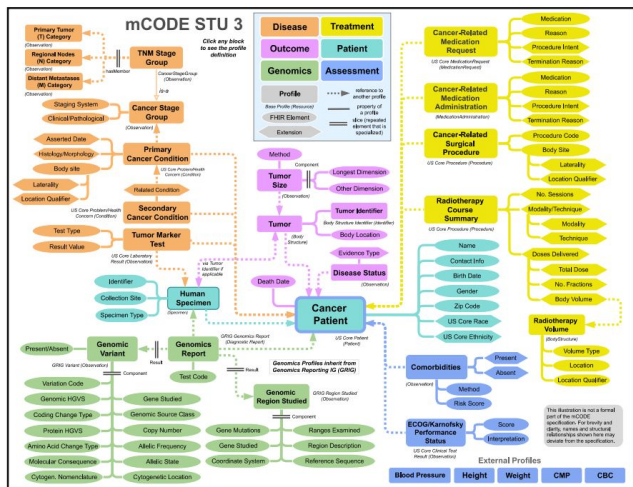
mCODE STU 3

Click any block to see the profile definition

Disease | Treatment
Outcome | Patient
Genomics | Assessment

Profile
Base Profile (Resource)
reference to another profile
FHIR Element
property of a profile slice (repeated element that is specialized)
Extension

Primary Tumor (T) Category (Observation)
Regional Nodes (N) Category (Observation)
Distant Metastases (M) Category (Observation)
hasMember
TNM Stage Group (Observation)
CancerStageGroup (Observation)
Staging System
Clinical/Pathological
Cancer Stage Group (Observation)
Asserted Date
Histology/Morphology
Body site
Laterality
Location Qualifier
Primary Cancer Condition
US Core ProblemHealth Concern (Condition)
Related Condition
Secondary Cancer Condition
US Core Problem/Health Concern (Condition)
Test Type
Result Value
Tumor Marker Test
US Core Laboratory Result (Observation)
via Tumor Identifier if applicable

Method
Component
Tumor Size (Observation)
Longest Dimension
Other Dimension
Tumor (Body Structure)
Tumor Identifier
Body Structure Identifier (Identifier)
Body Location
Evidence Type
Disease Status (Observation)
Death Date

Cancer-Related Medication Request
US Core MedicationRequest (MedicationRequest)
Medication
Reason
Procedure Intent
Termination Reason
Cancer-Related Medication Administration (MedicationAdministration)
Medication
Reason
Procedure Intent
Termination Reason
Cancer-Related Surgical Procedure
US Core Procedure (Procedure)
Procedure Code
Body Site
Laterality
Location Qualifier
Radiotherapy Course Summary
US Core Procedure (Procedure)
No. Sessions
Modality/Technique
Modality
Technique
Doses Delivered
Total Dose
No. Fractions
Body Volume
Radiotherapy Volume (BodyStructure)
Volume Type
Location
Location Qualifier

Identifier
Collection Site
Specimen Type
Human Specimen (Specimen)

Name
Contact Info
Birth Date
Gender
Zip Code
US Core Race
US Core Ethnicity
Cancer Patient
US Core Patient (Patient)

Present/Absent
Genomic Variant
GRIG Variant (Observation)
Result
Genomics Report
GRIG Genomics Report (Diagnostic Report)
Test Code
Genomics Profiles inherit from Genomics Reporting IG (GRIG)
Component
Variation Code
Genomic HGVS
Coding Change Type
Protein HGVS
Amino Acid Change Type
Molecular Consequence
Cytogen. Nomenclature
Gene Studied
Genomic Source Class
Copy Number
Allelic Frequency
Allelic State
Cytogenetic Location
Result
Genomic Region Studied
GRIG Region Studied (Observation)
Component
Gene Mutations
Gene Studied
Coordinate System
Ranges Examined
Region Description
Reference Sequence

Comorbidities (Observation)
Present
Absent
Method
Risk Score
ECOG/Karnofsky Performance Status
US Core Clinical Test Result (Observation)
Score
Interpretation

This illustration is not a formal part of the mCODE specification. For brevity and clarity, names and structural relationships shown here may deviate from the specification.

External Profiles
Blood Pressure | Height | Weight | CMP | CBC